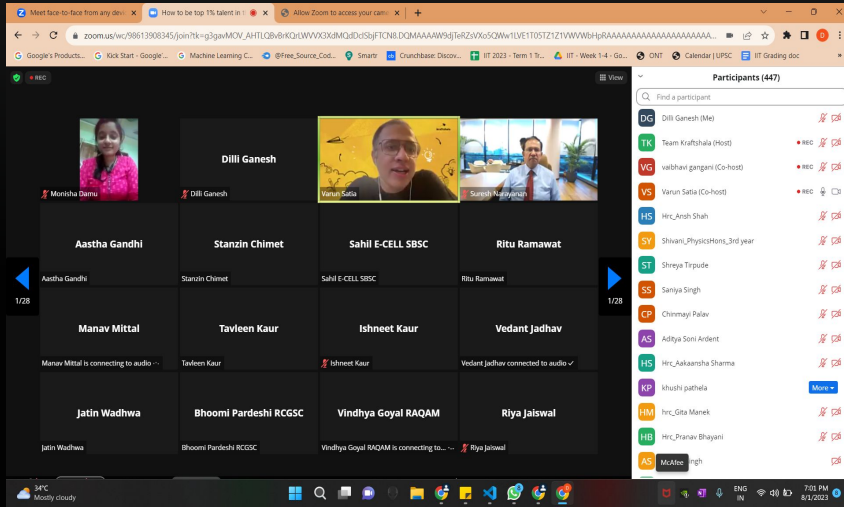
Meet face-to-face from any devi | How to be top 1% talent in t | Allow Zoom to access your cam

zoom.us/wc/98613908345/join?tk=g3gavMOV_AHTLQ8vBrKQrLWVVX3XdMQdDclSbjFTCN8.DQMAAAAW9djTeRZsVXo5QWw1LVE1T05TZ1Z1VWVWbHpRAAAAAAAAAAAAAAAAAAAA...

Google's Products... | Kick Start - Google'... | Machine Learning C... | @Free_Source_Cod... | Smartr | Crunchbase: Discov... | IIT 2023 - Term 1 Tr... | IIT - Week 1-4 - Go... | ONT | Calendar | UPSC | IIT Grading doc

REC

View

Monisha Damu

Dilli Ganesh

Dilli Ganesh

Varun Satia

Suresh Narayanan

Aastha Gandhi

Aastha Gandhi

Stanzin Chimet

Stanzin Chimet

Sahil E-CELL SBSC

Sahil E-CELL SBSC

Ritu Ramawat

Ritu Ramawat

1/28

1/28

Manav Mittal

Manav Mittal is connecting to audio ...

Tavleen Kaur

Tavleen Kaur

Ishneet Kaur

Ishneet Kaur

Vedant Jadhav

Vedant Jadhav connected to audio ✓

Jatin Wadhwa

Jatin Wadhwa

Bhoomi Pardeshi RCGSC

Bhoomi Pardeshi RCGSC

Vindhya Goyal RAQAM

Vindhya Goyal RAQAM is connecting to...

Riya Jaiswal

Riya Jaiswal

Participants (447)

Find a participant

DG Dilli Ganesh (Me)
TK Team Kraftshala (Host) REC
VG vaibhavi gangani (Co-host) REC
VS Varun Satia (Co-host) REC
HS Hrc_Ansh Shah
SY Shivani_PhysicsHons_3rd year
ST Shreya Tirpude
SS Saniya Singh
CP Chinmayi Palav
AS Aditya Soni Ardent
HS Hrc_Aakaansha Sharma
KP khushi pathela
More
HM hrc_Gita Manek
HB Hrc_Pranav Bhayani
AS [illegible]ngh

McAfee

34°C
Mostly cloudy

ENG IN

7:01 PM
8/1/2023